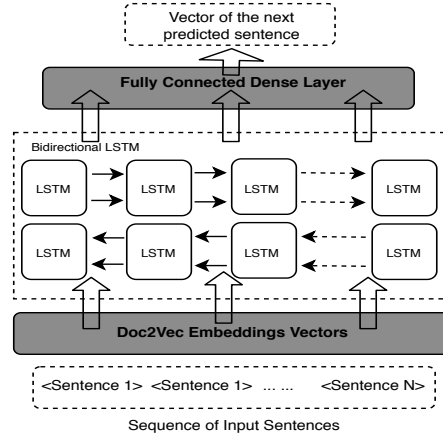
Vector of the next predicted sentence

Fully Connected Dense Layer

Bidirectional LSTM

LSTM LSTM LSTM LSTM

LSTM LSTM LSTM LSTM

Doc2Vec Embeddings Vectors

<Sentence 1> <Sentence 1> ... ... <Sentence N>

Sequence of Input Sentences